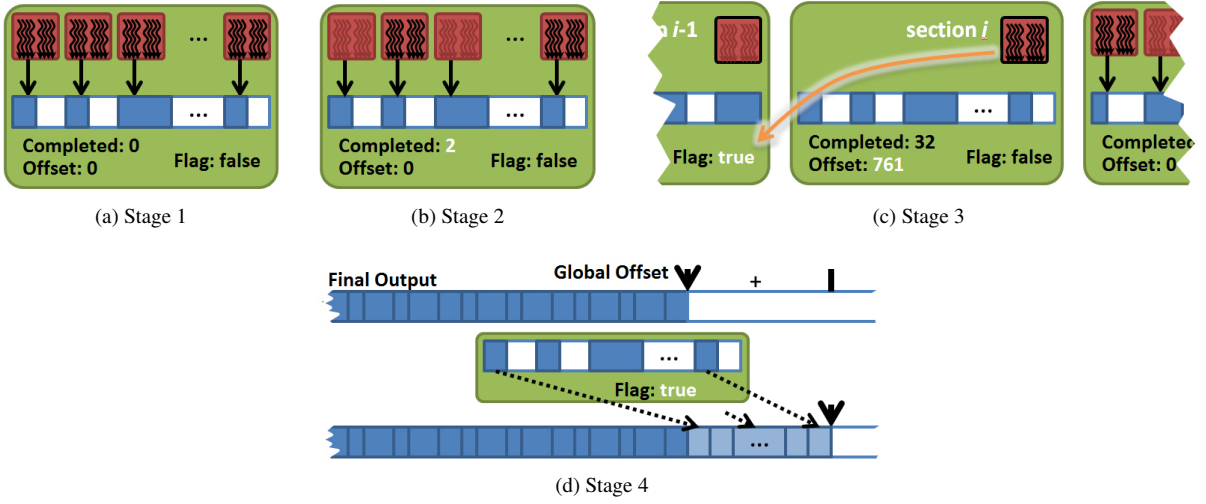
…

…

Completed: 0
Offset: 0
Flag: false

(a) Stage 1

…

…

Completed: 2
Offset: 0
Flag: false

(b) Stage 2

n $i$-1

Flag: true

section $i$

…

Completed: 32
Offset: 761
Flag: false

Complete
Offset: 0

(c) Stage 3

Final Output
Global Offset
+

…

Flag: true

…

(d) Stage 4